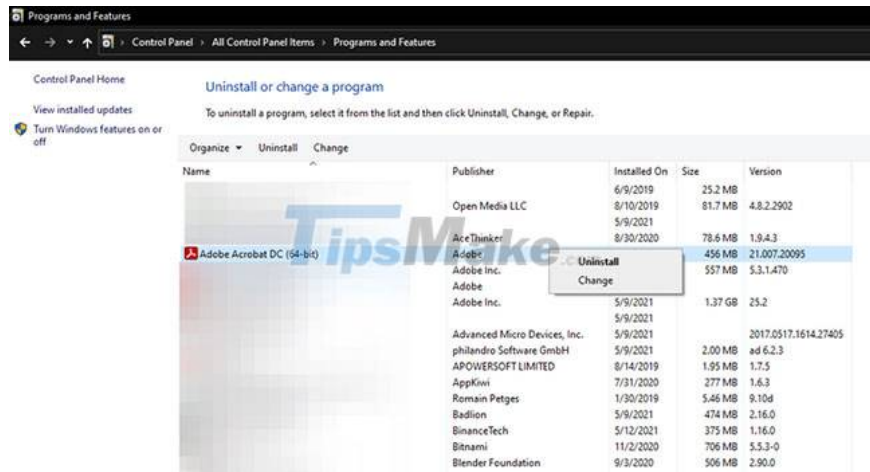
Programs and Features

Control Panel › All Control Panel Items › Programs and Features

Control Panel Home

View installed updates

Turn Windows features on or off

Uninstall or change a program

To uninstall a program, select it from the list and then click Uninstall, Change, or Repair.

Organize ▾ Uninstall Change

| Name | Publisher | Installed On | Size | Version |
|---|---|---|---|---|
| | | 6/9/2019 | 25.2 MB | |
| | Open Media LLC | 8/10/2019 | 81.7 MB | 4.8.2.2902 |
| | | 5/9/2021 | | |
| | AceThinker | 8/30/2020 | 78.6 MB | 1.9.4.3 |
| Adobe Acrobat DC (64-bit) | Adobe | | 456 MB | 21.007.20095 |
| | Adobe Inc. | | 557 MB | 5.3.1.470 |
| | Adobe | | | |
| | Adobe Inc. | 5/9/2021 | 1.37 GB | 25.2 |
| | | 5/9/2021 | | |
| | Advanced Micro Devices, Inc. | 5/9/2021 | | 2017.0517.1614.27405 |
| | philandro Software GmbH | 5/9/2021 | 2.00 MB | ad 6.2.3 |
| | APOWERSOFT LIMITED | 8/14/2019 | 1.95 MB | 1.7.5 |
| | AppKiwi | 7/31/2020 | 277 MB | 1.6.3 |
| | Romain Petges | 1/30/2019 | 5.46 MB | 9.10d |
| | Badlion | 5/9/2021 | 474 MB | 2.16.0 |
| | BinanceTech | 5/12/2021 | 375 MB | 1.16.0 |
| | Bitnami | 11/2/2020 | 706 MB | 5.5.3-0 |
| | Blender Foundation | 9/3/2020 | 506 MB | 2.90.0 |

Uninstall
Change

TipsMake